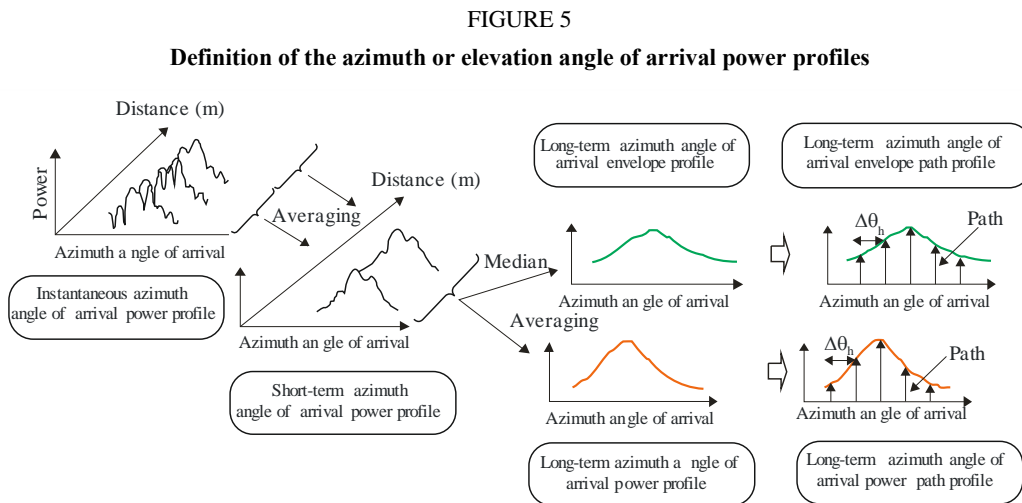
FIGURE 5

**Definition of the azimuth or elevation angle of arrival power profiles**

Distance (m)

Power

Azimuth a ngle of arrival

Instantaneous azimuth angle of arrival power profile

Averaging

Distance (m)

Azimuth an gle of arrival

Short-term azimuth angle of arrival power profile

Median

Averaging

Long-term azimuth angle of arrival envelope profile

Azimuth an gle of arrival

Azimuth an gle of arrival

Long-term azimuth a ngle of arrival power profile

Long-term azimuth angle of arrival envelope path profile

$\Delta\theta_h$

Path

Azimuth an gle of arrival

$\Delta\theta_h$

Path

Azimuth an gle of arrival

Long-term azimuth angle of arrival power path profile